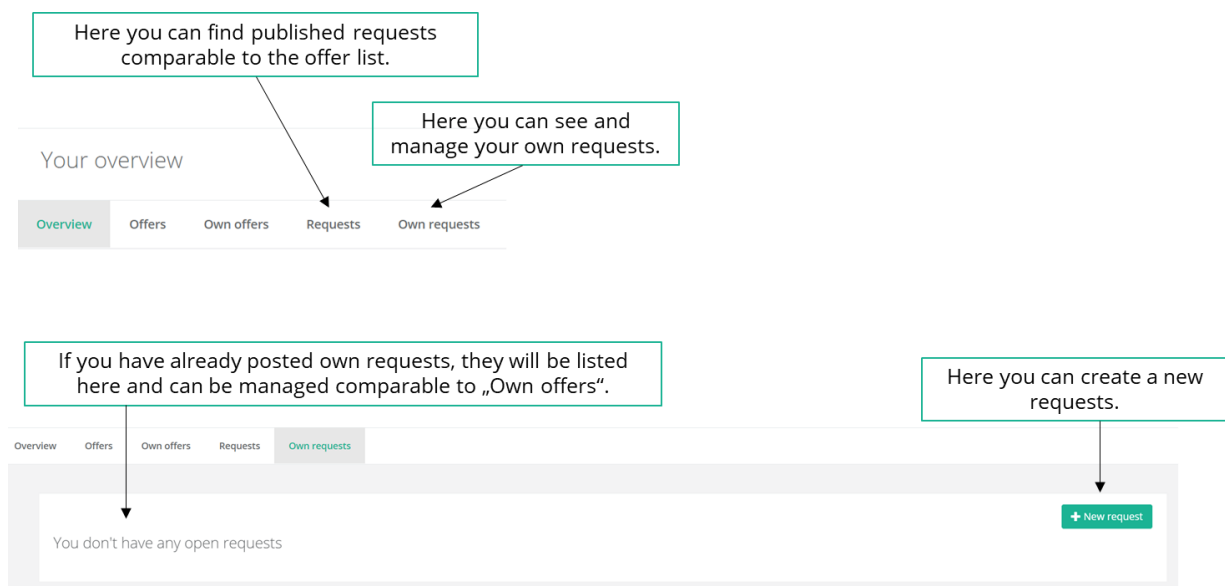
Here you can find published requests comparable to the offer list.

Here you can see and manage your own requests.

Your overview

Overview Offers Own offers Requests Own requests

If you have already posted own requests, they will be listed here and can be managed comparable to „Own offers“.

Here you can create a new requests.

Overview Offers Own offers Requests Own requests

+ New request

You don't have any open requests